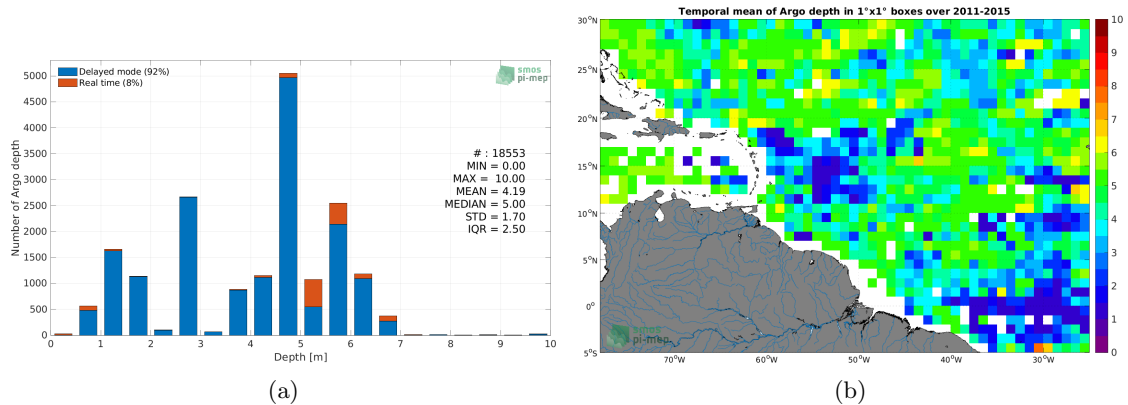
Delayed mode (92%)
Real time (8%)

smos pi-mep

Number of Argo depth

5000
4500
4000
3500
3000
2500
2000
1500
1000
500
0

0 1 2 3 4 5 6 7 8 9 10
Depth [m]

# : 18553
MIN = 0.00
MAX = 10.00
MEAN = 4.19
MEDIAN = 5.00
STD = 1.70
IQR = 2.50

(a)

Temporal mean of Argo depth in 1°x1° boxes over 2011-2015

30°N
25°N
20°N
15°N
10°N
5°N
0°
5°S

70°W 60°W 50°W 40°W 30°W

10
9
8
7
6
5
4
3
2
1
0

smos pi-mep

(b)